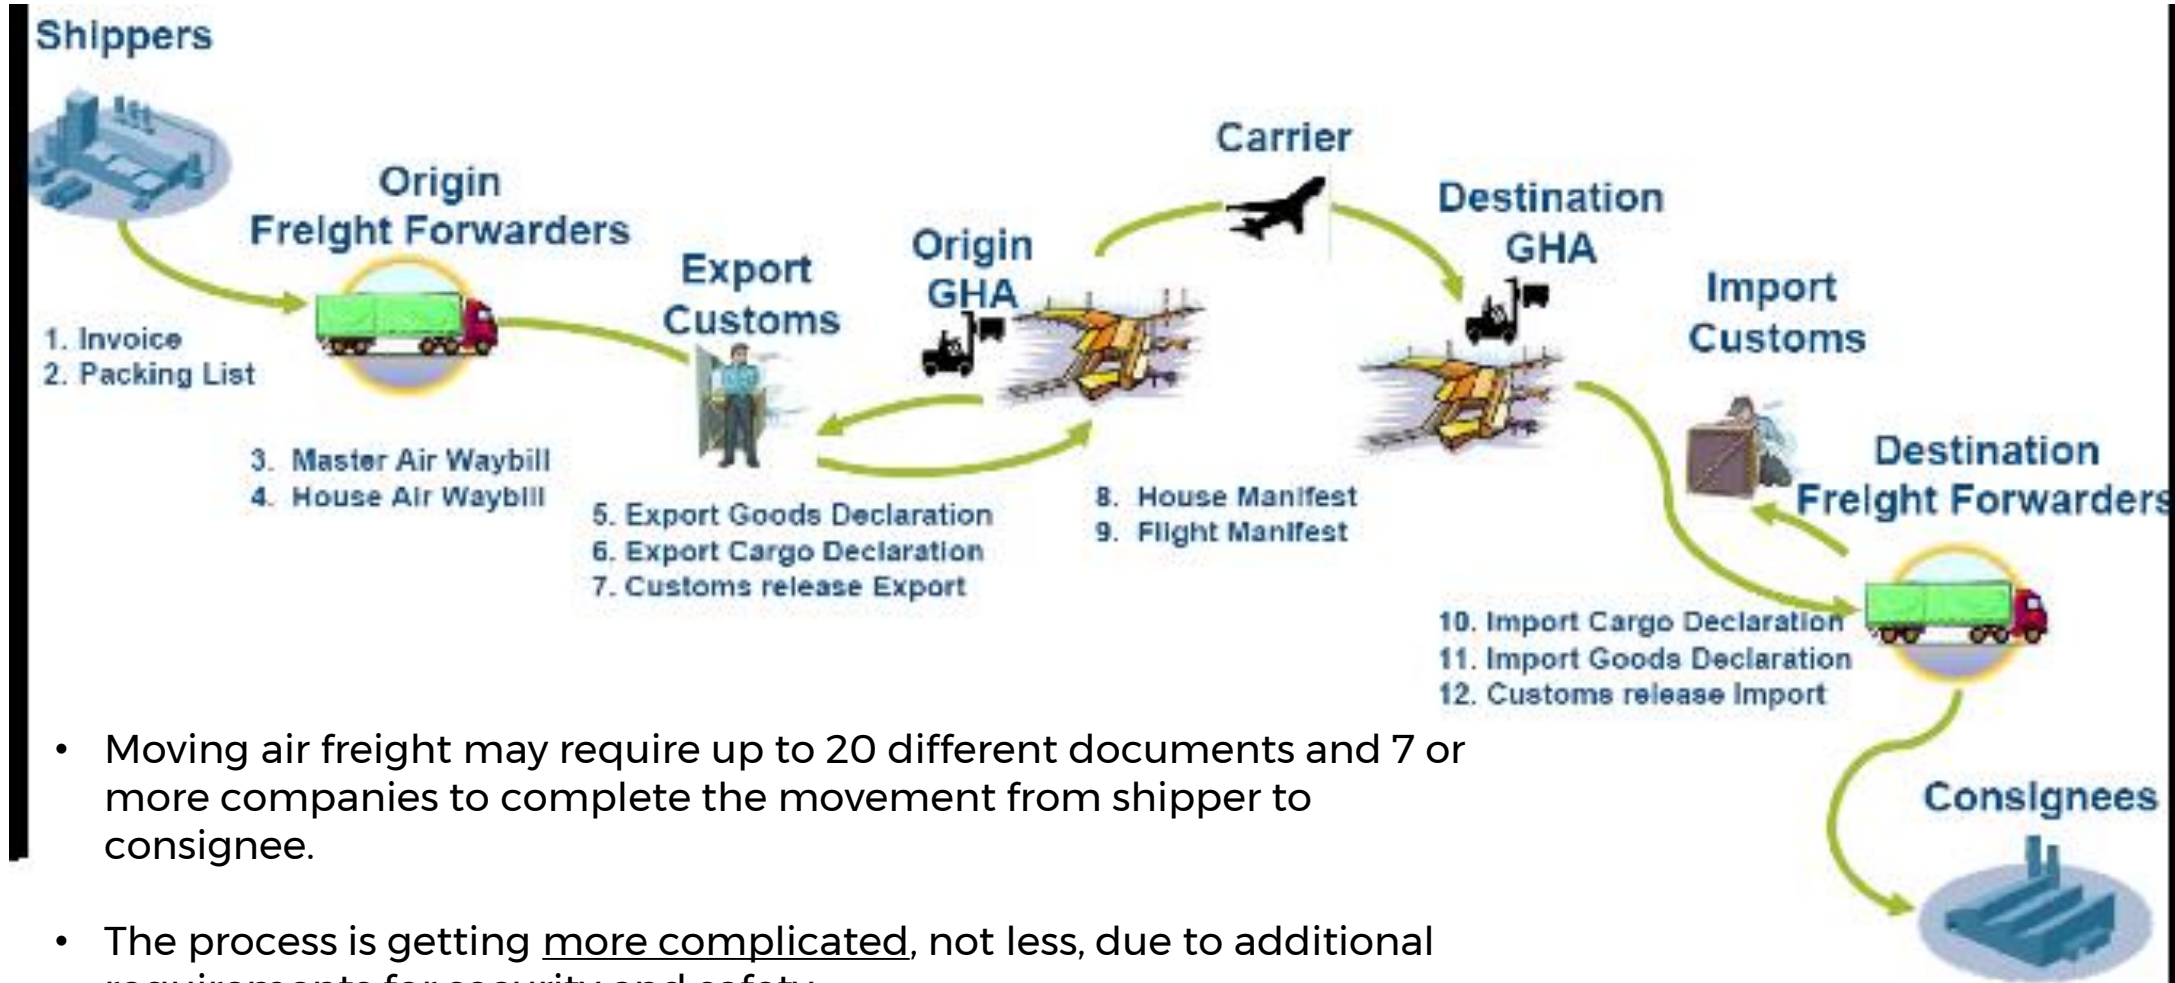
Shippers

Origin Freight Forwarders

1. Invoice
2. Packing List

3. Master Air Waybill
4. House Air Waybill

Export Customs

5. Export Goods Declaration
6. Export Cargo Declaration
7. Customs release Export

Origin GHA

Carrier

8. House Manifest
9. Flight Manifest

Destination GHA

Import Customs

Destination Freight Forwarders

10. Import Cargo Declaration
11. Import Goods Declaration
12. Customs release Import

Consignees

• Moving air freight may require up to 20 different documents and 7 or more companies to complete the movement from shipper to consignee.

• The process is getting more complicated, not less, due to additional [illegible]